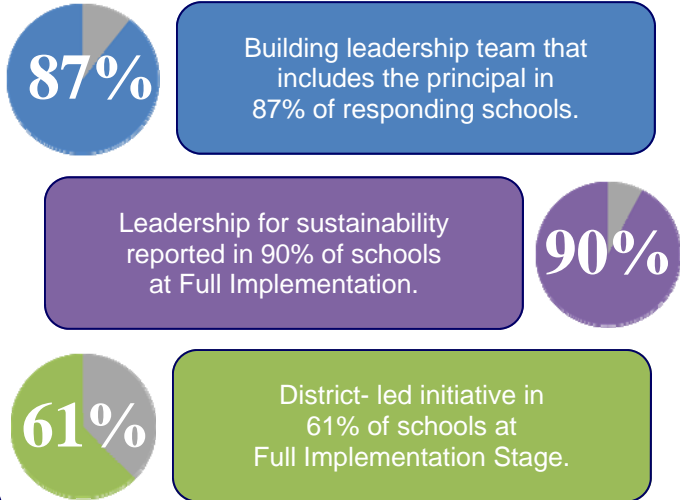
87%

Building leadership team that includes the principal in 87% of responding schools.

Leadership for sustainability reported in 90% of schools at Full Implementation.

90%

61%

District- led initiative in 61% of schools at Full Implementation Stage.